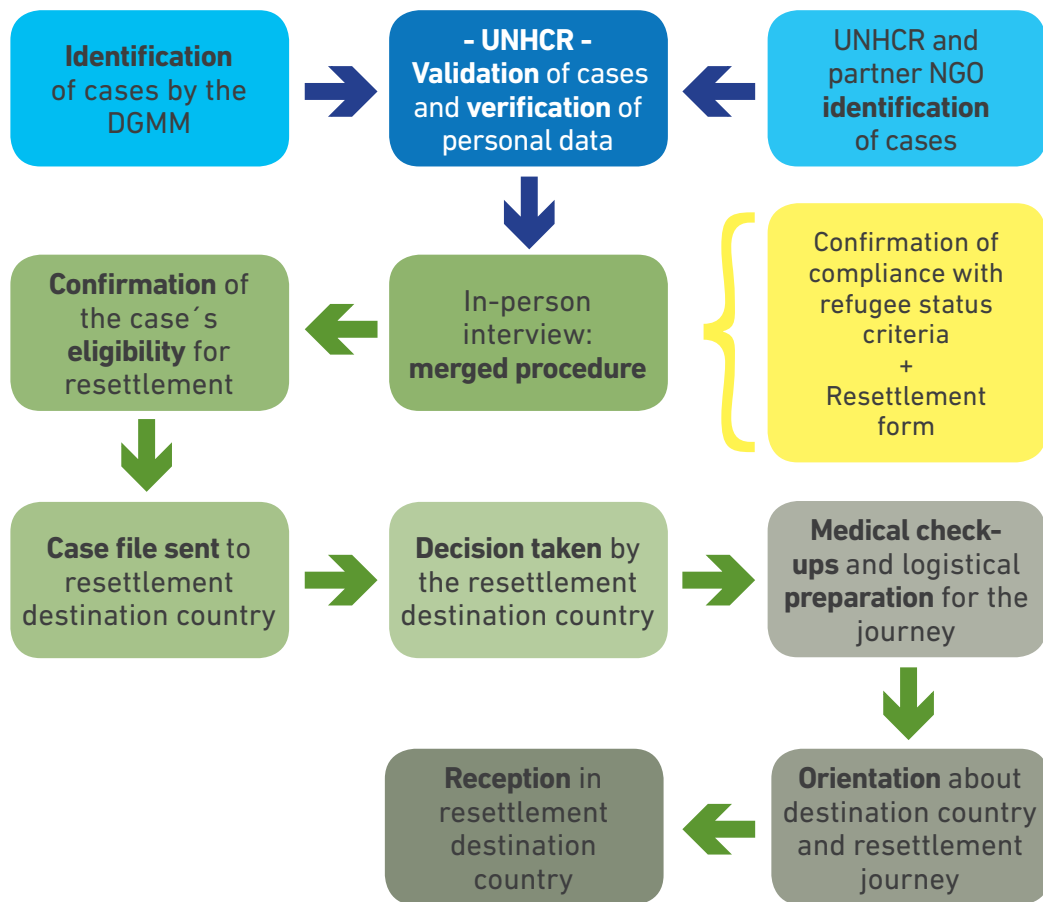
Identification of cases by the DGMM

- UNHCR - Validation of cases and verification of personal data

UNHCR and partner NGO identification of cases

Confirmation of the case´s eligibility for resettlement

In-person interview: merged procedure

Confirmation of compliance with refugee status criteria + Resettlement form

Case file sent to resettlement destination country

Decision taken by the resettlement destination country

Medical check-ups and logistical preparation for the journey

Reception in resettlement destination country

Orientation about destination country and resettlement journey